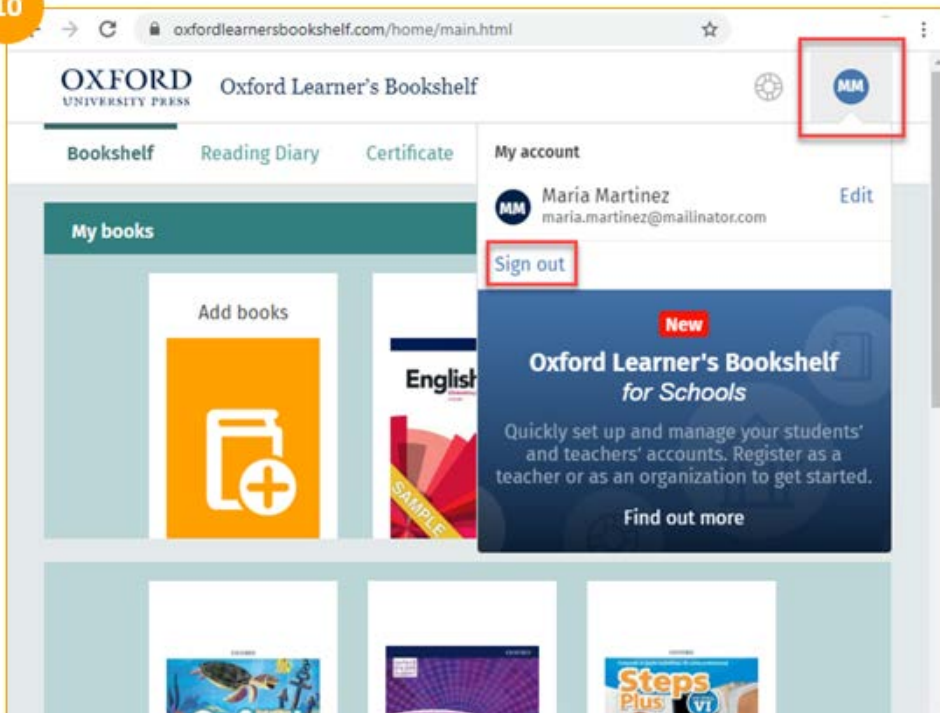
10

oxfordlearnersbookshelf.com/home/main.html

OXFORD
UNIVERSITY PRESS

Oxford Learner's Bookshelf

MM

Bookshelf Reading Diary Certificate

My account

MM Maria Martinez
maria.martinez@mailinator.com

Edit

Sign out

My books

Add books

English

SAMPLE

New

Oxford Learner's Bookshelf
for Schools

Quickly set up and manage your students' and teachers' accounts. Register as a teacher or as an organization to get started.

Find out more

Steps Plus VI